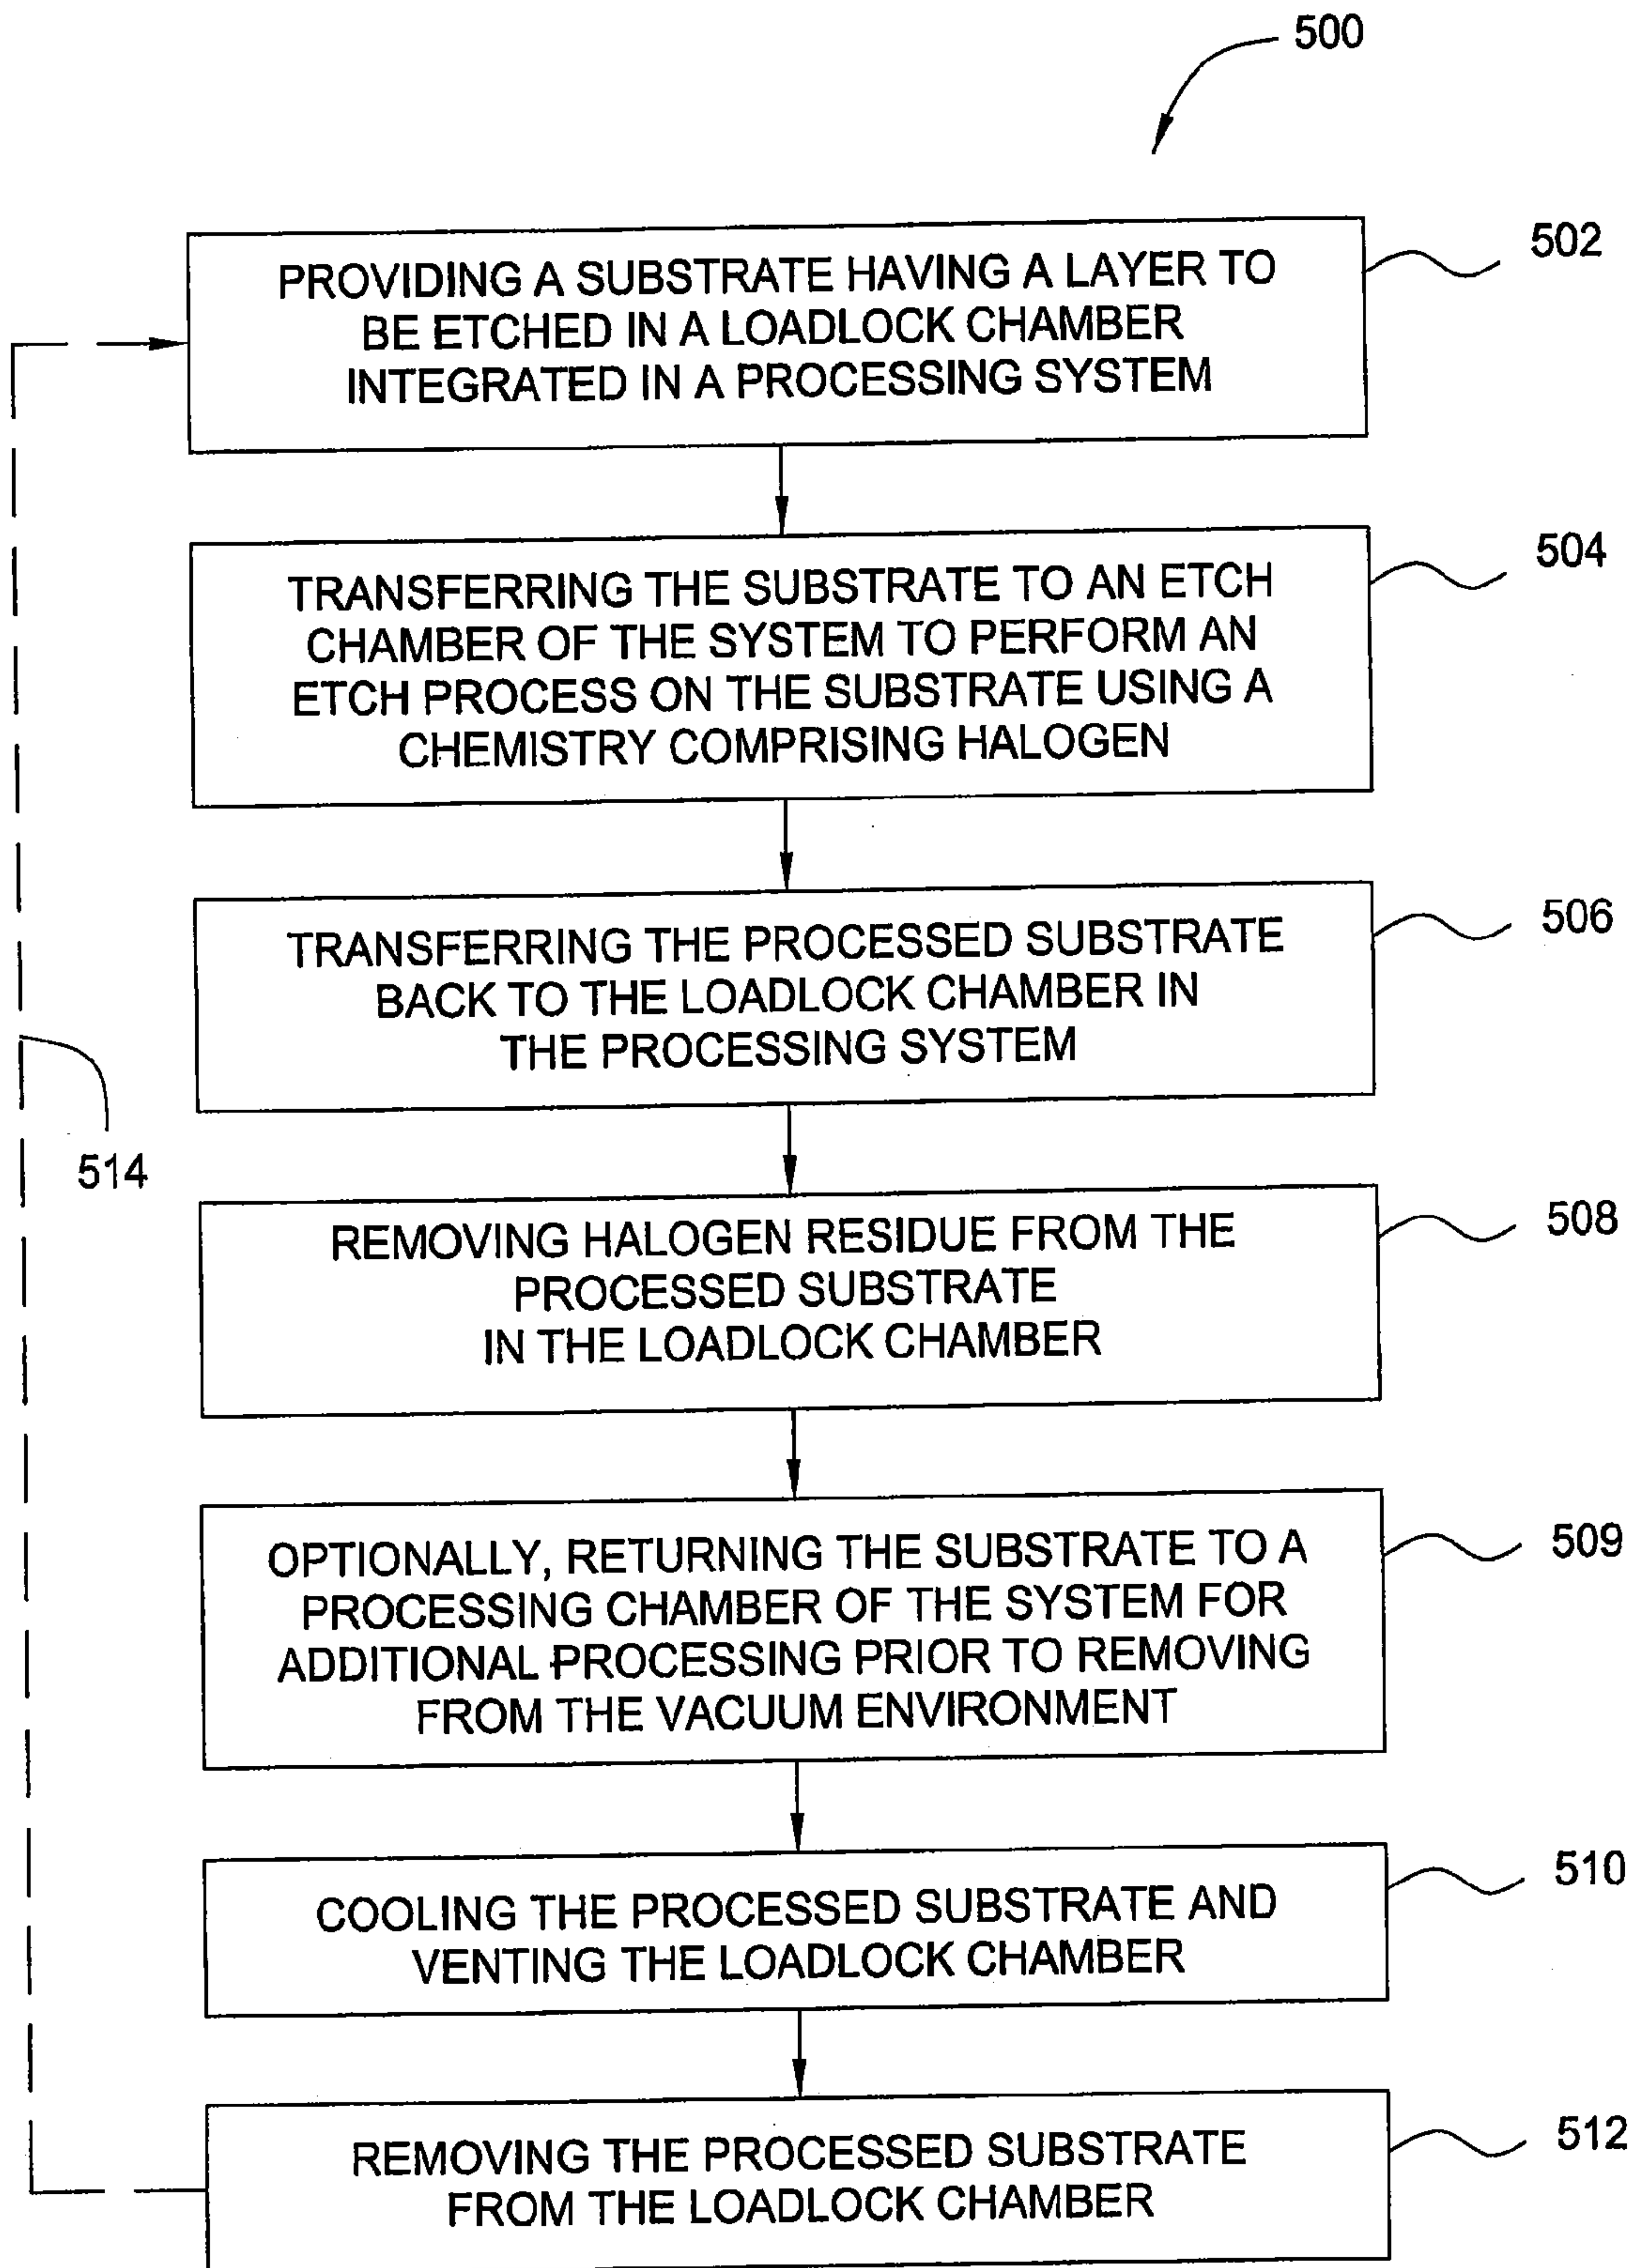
500

PROVIDING A SUBSTRATE HAVING A LAYER TO BE ETCHED IN A LOADLOCK CHAMBER INTEGRATED IN A PROCESSING SYSTEM

502

TRANSFERRING THE SUBSTRATE TO AN ETCH CHAMBER OF THE SYSTEM TO PERFORM AN ETCH PROCESS ON THE SUBSTRATE USING A CHEMISTRY COMPRISING HALOGEN

504

TRANSFERRING THE PROCESSED SUBSTRATE BACK TO THE LOADLOCK CHAMBER IN THE PROCESSING SYSTEM

506

514

REMOVING HALOGEN RESIDUE FROM THE PROCESSED SUBSTRATE IN THE LOADLOCK CHAMBER

508

OPTIONALLY, RETURNING THE SUBSTRATE TO A PROCESSING CHAMBER OF THE SYSTEM FOR ADDITIONAL PROCESSING PRIOR TO REMOVING FROM THE VACUUM ENVIRONMENT

509

COOLING THE PROCESSED SUBSTRATE AND VENTING THE LOADLOCK CHAMBER

510

REMOVING THE PROCESSED SUBSTRATE FROM THE LOADLOCK CHAMBER

512